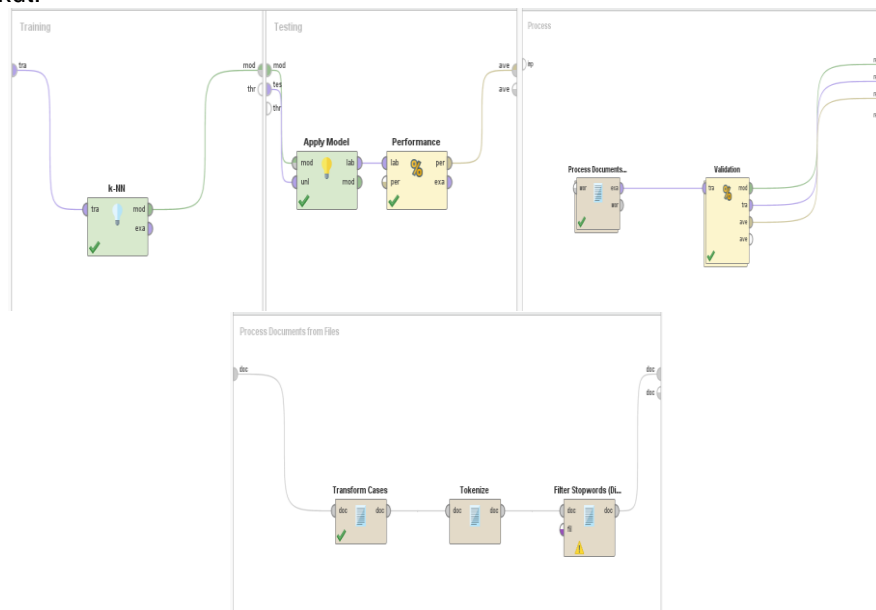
Training

tra

k-NN

tra

mod

exa

mod

Testing

mod

tes

thr

thr

Apply Model

mod

unl

lab

mod

Performance

lab

per

per

exa

ave

ave

Process

inp

Process Documents...

wor

exa

wor

Validation

tra

mod

tra

ave

ave

Process Documents from Files

doc

Transform Cases

doc

doc

Tokenize

doc

doc

Filter Stopwords (Di...

doc

dic

doc

doc

doc